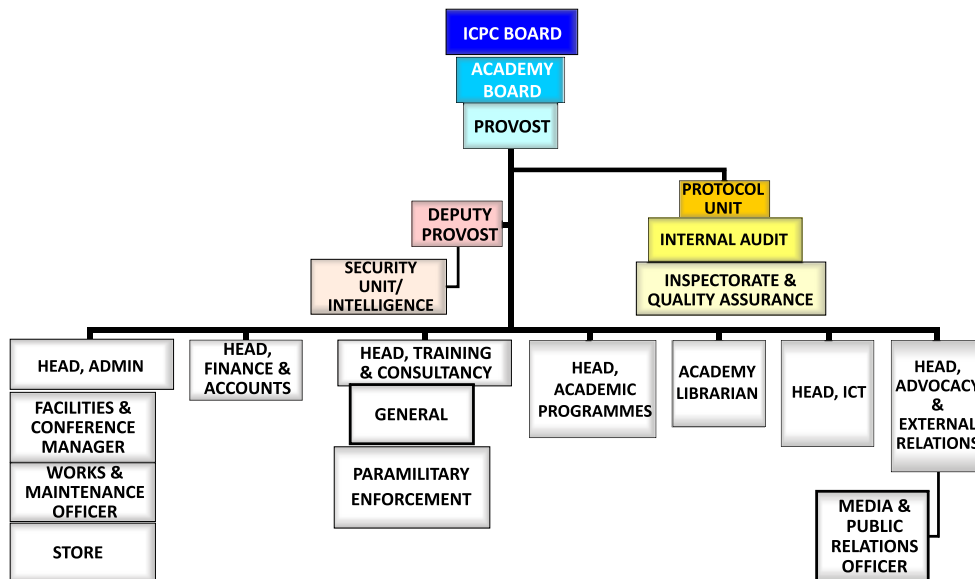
ICPC BOARD

ACADEMY BOARD

PROVOST

PROTOCOL UNIT

INTERNAL AUDIT

INSPECTORATE & QUALITY ASSURANCE

DEPUTY PROVOST

SECURITY UNIT/ INTELLIGENCE

HEAD, ADMIN

FACILITIES & CONFERENCE MANAGER

WORKS & MAINTENANCE OFFICER

STORE

HEAD, FINANCE & ACCOUNTS

HEAD, TRAINING & CONSULTANCY

GENERAL

PARAMILITARY ENFORCEMENT

HEAD, ACADEMIC PROGRAMMES

ACADEMY LIBRARIAN

HEAD, ICT

HEAD, ADVOCACY & EXTERNAL RELATIONS

MEDIA & PUBLIC RELATIONS OFFICER